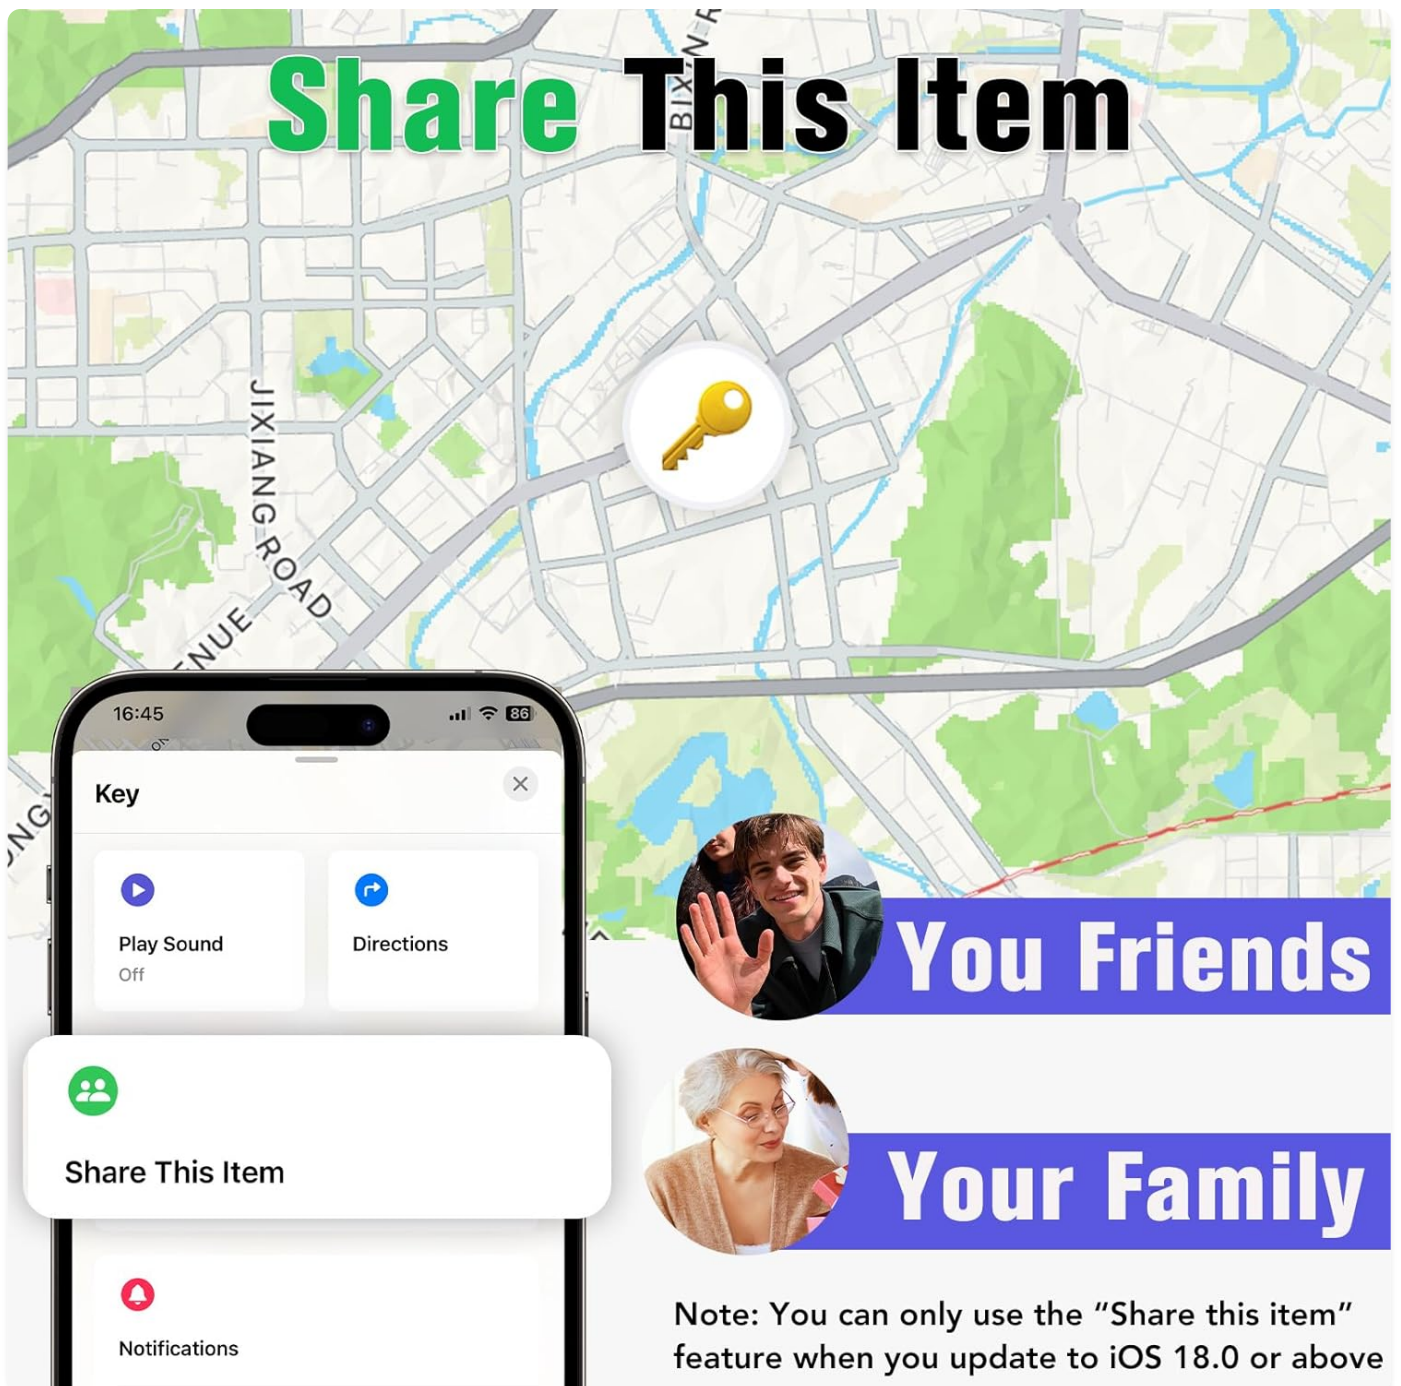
Share This Item

BIXIN R

JIXIANG ROAD

ENUE

NG

16:45

86

Key

Play Sound
Off

Directions

Share This Item

Notifications

You Friends

Your Family

Note: You can only use the "Share this item" feature when you update to iOS 18.0 or above